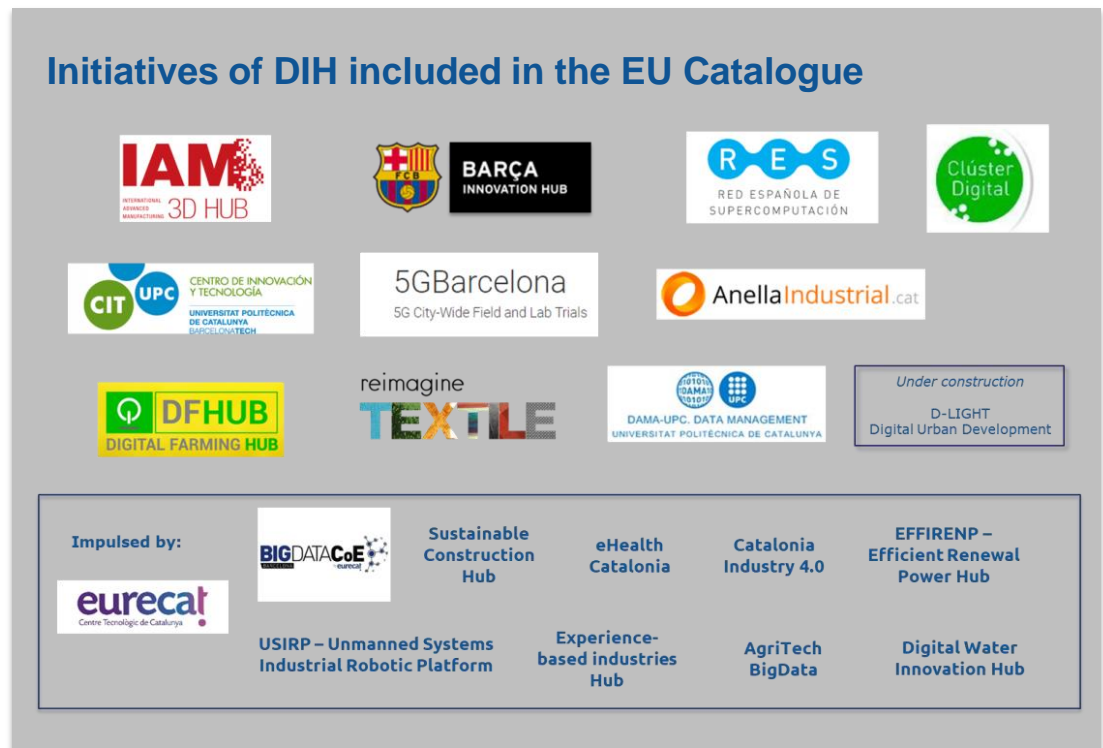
Initiatives of DIH included in the EU Catalogue

IAM INTERNATIONAL ADVANCED MANUFACTURING 3D HUB

FCB BARÇA INNOVATION HUB

RES RED ESPAÑOLA DE SUPERCOMPUTACIÓN

Clúster Digital

CIT UPC CENTRO DE INNOVACIÓN Y TECNOLOGÍA UNIVERSITAT POLITÈCNICA DE CATALUNYA BARCELONATECH

5GBarcelona 5G City-Wide Field and Lab Trials

AnellaIndustrial.cat

DFHUB DIGITAL FARMING HUB

reimagine TEXTILE

DAMA UPC DAMA-UPC. DATA MANAGEMENT UNIVERSITAT POLITÈCNICA DE CATALUNYA

Under construction
D-LIGHT
Digital Urban Development

Impulsed by:

eurecat Centre Tecnològic de Catalunya

BIGDATACoE eurecat

Sustainable Construction Hub

eHealth Catalonia

Catalonia Industry 4.0

EFFIRENP – Efficient Renewal Power Hub

USIRP – Unmanned Systems Industrial Robotic Platform

Experience-based industries Hub

AgriTech BigData

Digital Water Innovation Hub